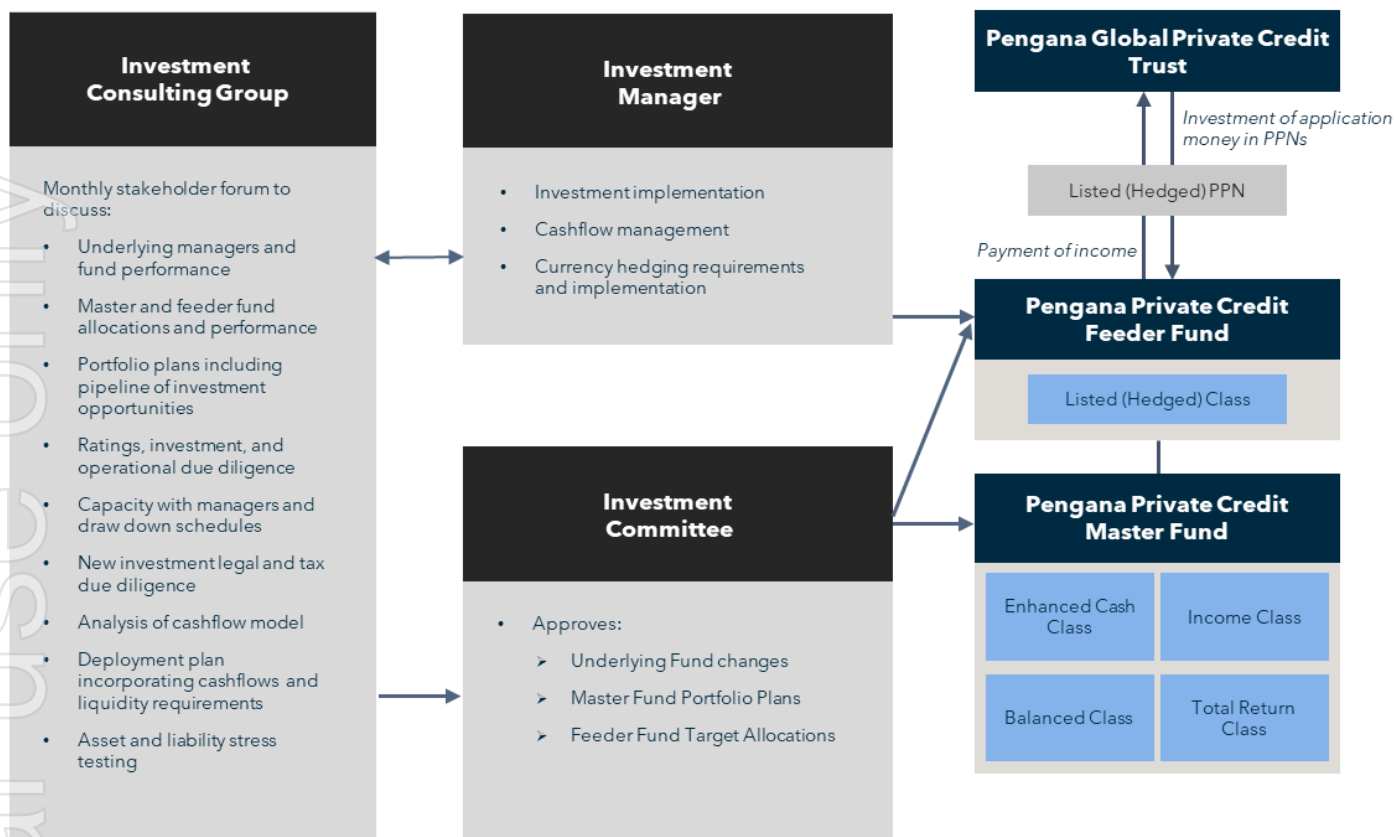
Investment Consulting Group

Monthly stakeholder forum to discuss:

- Underlying managers and fund performance
- Master and feeder fund allocations and performance
- Portfolio plans including pipeline of investment opportunities
- Ratings, investment, and operational due diligence
- Capacity with managers and draw down schedules
- New investment legal and tax due diligence
- Analysis of cashflow model
- Deployment plan incorporating cashflows and liquidity requirements
- Asset and liability stress testing

Investment Manager

- Investment implementation
- Cashflow management
- Currency hedging requirements and implementation

Investment Committee

- Approves:
  - Underlying Fund changes
  - Master Fund Portfolio Plans
  - Feeder Fund Target Allocations

Pengana Global Private Credit Trust

Investment of application money in PPNs

Listed (Hedged) PPN

Payment of income

Pengana Private Credit Feeder Fund

Listed (Hedged) Class

Pengana Private Credit Master Fund

Enhanced Cash Class

Income Class

Balanced Class

Total Return Class